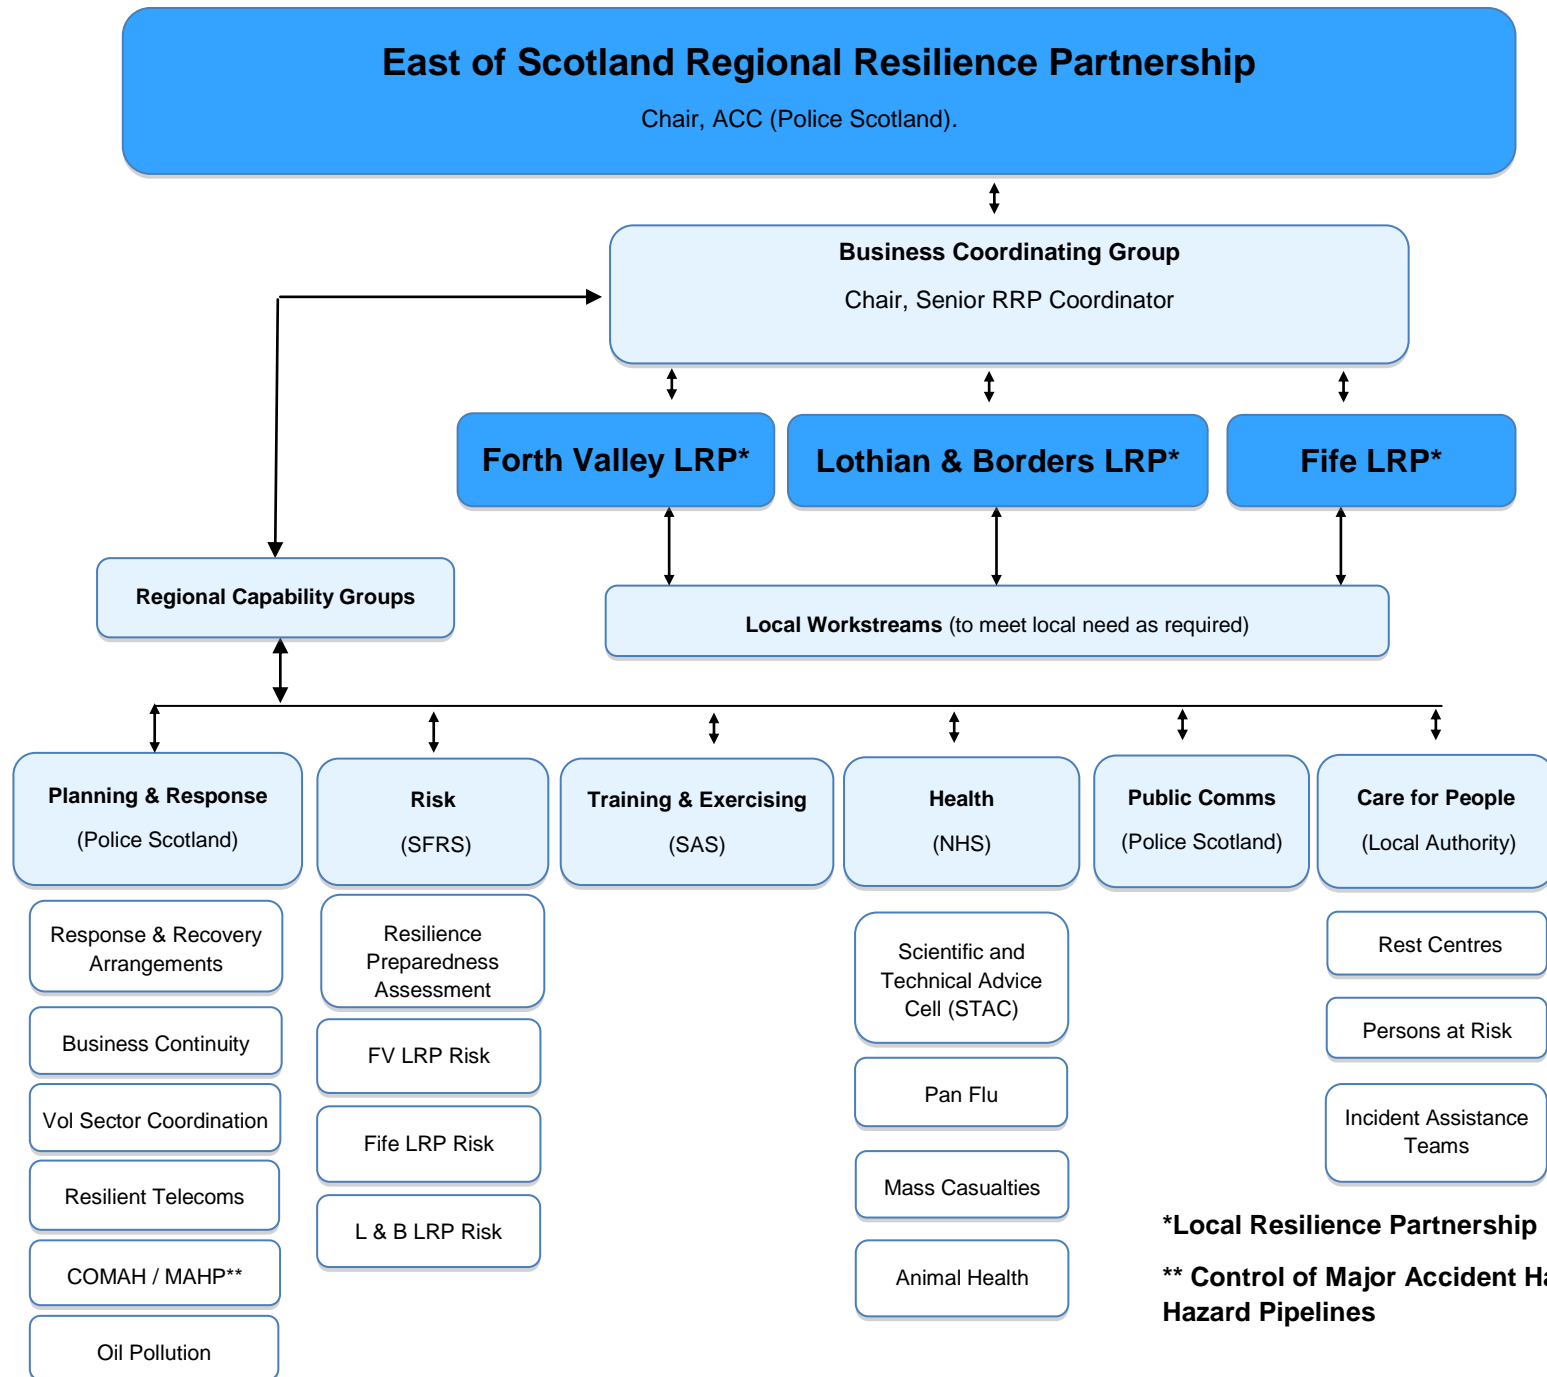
East of Scotland Regional Resilience Partnership

Chair, ACC (Police Scotland).

Business Coordinating Group

Chair, Senior RRP Coordinator

Forth Valley LRP*

Lothian & Borders LRP*

Fife LRP*

Regional Capability Groups

Local Workstreams (to meet local need as required)

Planning & Response
(Police Scotland)

Response & Recovery Arrangements

Business Continuity

Vol Sector Coordination

Resilient Telecoms

COMAH / MAHP**

Oil Pollution

Risk
(SFRS)

Resilience Preparedness Assessment

FV LRP Risk

Fife LRP Risk

L & B LRP Risk

Training & Exercising
(SAS)

Health
(NHS)

Scientific and Technical Advice Cell (STAC)

Pan Flu

Mass Casualties

Animal Health

Public Comms
(Police Scotland)

Care for People
(Local Authority)

Rest Centres

Persons at Risk

Incident Assistance Teams

*Local Resilience Partnership

** Control of Major Accident Ha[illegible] Hazard Pipelines